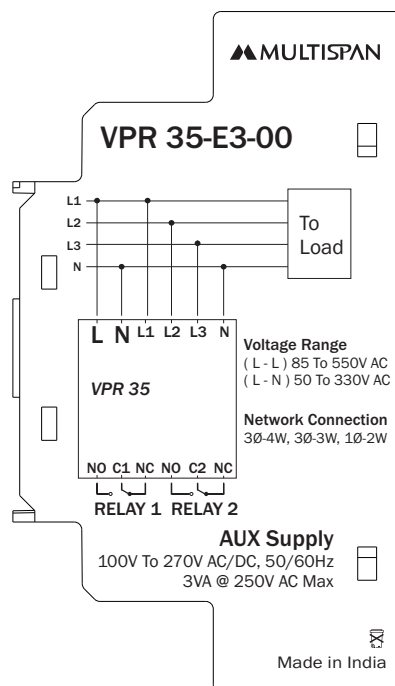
MULTISPAN

VPR 35-E3-00

L1
L2
L3
N

To Load

L N L1 L2 L3 N

VPR 35

Voltage Range
( L - L ) 85 To 550V AC
( L - N ) 50 To 330V AC

Network Connection
3Ø-4W, 3Ø-3W, 1Ø-2W

NO C1 NC NO C2 NC

RELAY 1 RELAY 2

AUX Supply
100V To 270V AC/DC, 50/60Hz
3VA @ 250V AC Max

Made in India